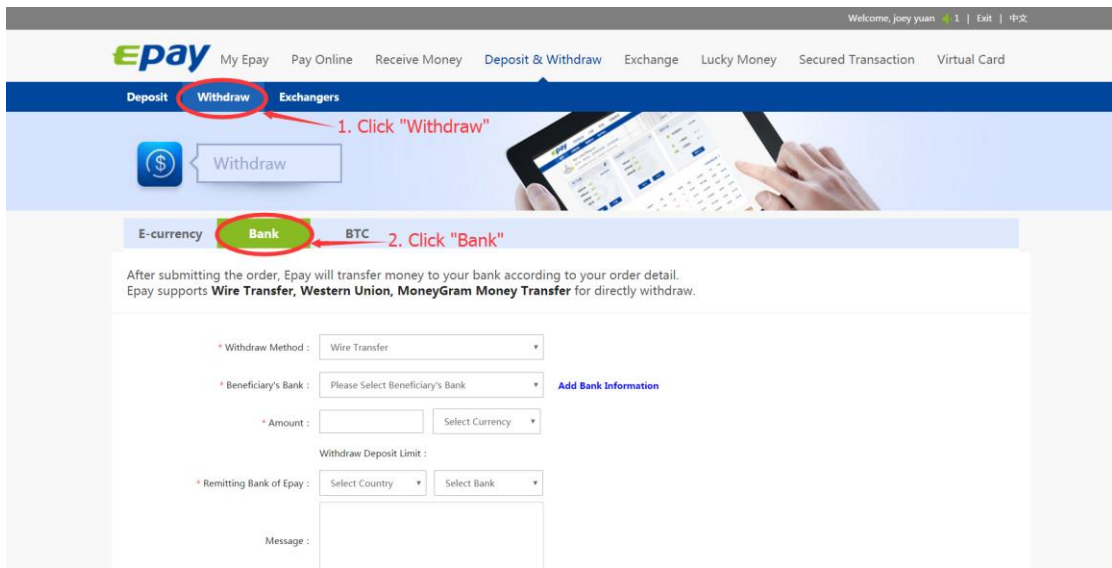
Welcome, joey yuan 1 | Exit | 中文

epay My Epay Pay Online Receive Money Deposit & Withdraw Exchange Lucky Money Secured Transaction Virtual Card

Deposit Withdraw Exchangers

1. Click "Withdraw"

Withdraw

E-currency Bank BTC 2. Click "Bank"

After submitting the order, Epay will transfer money to your bank according to your order detail.
Epay supports **Wire Transfer, Western Union, MoneyGram Money Transfer** for directly withdraw.

* Withdraw Method : Wire Transfer

* Beneficiary's Bank : Please Select Beneficiary's Bank Add Bank Information

* Amount : Select Currency

Withdraw Deposit Limit :

* Remitting Bank of Epay : Select Country Select Bank

Message :